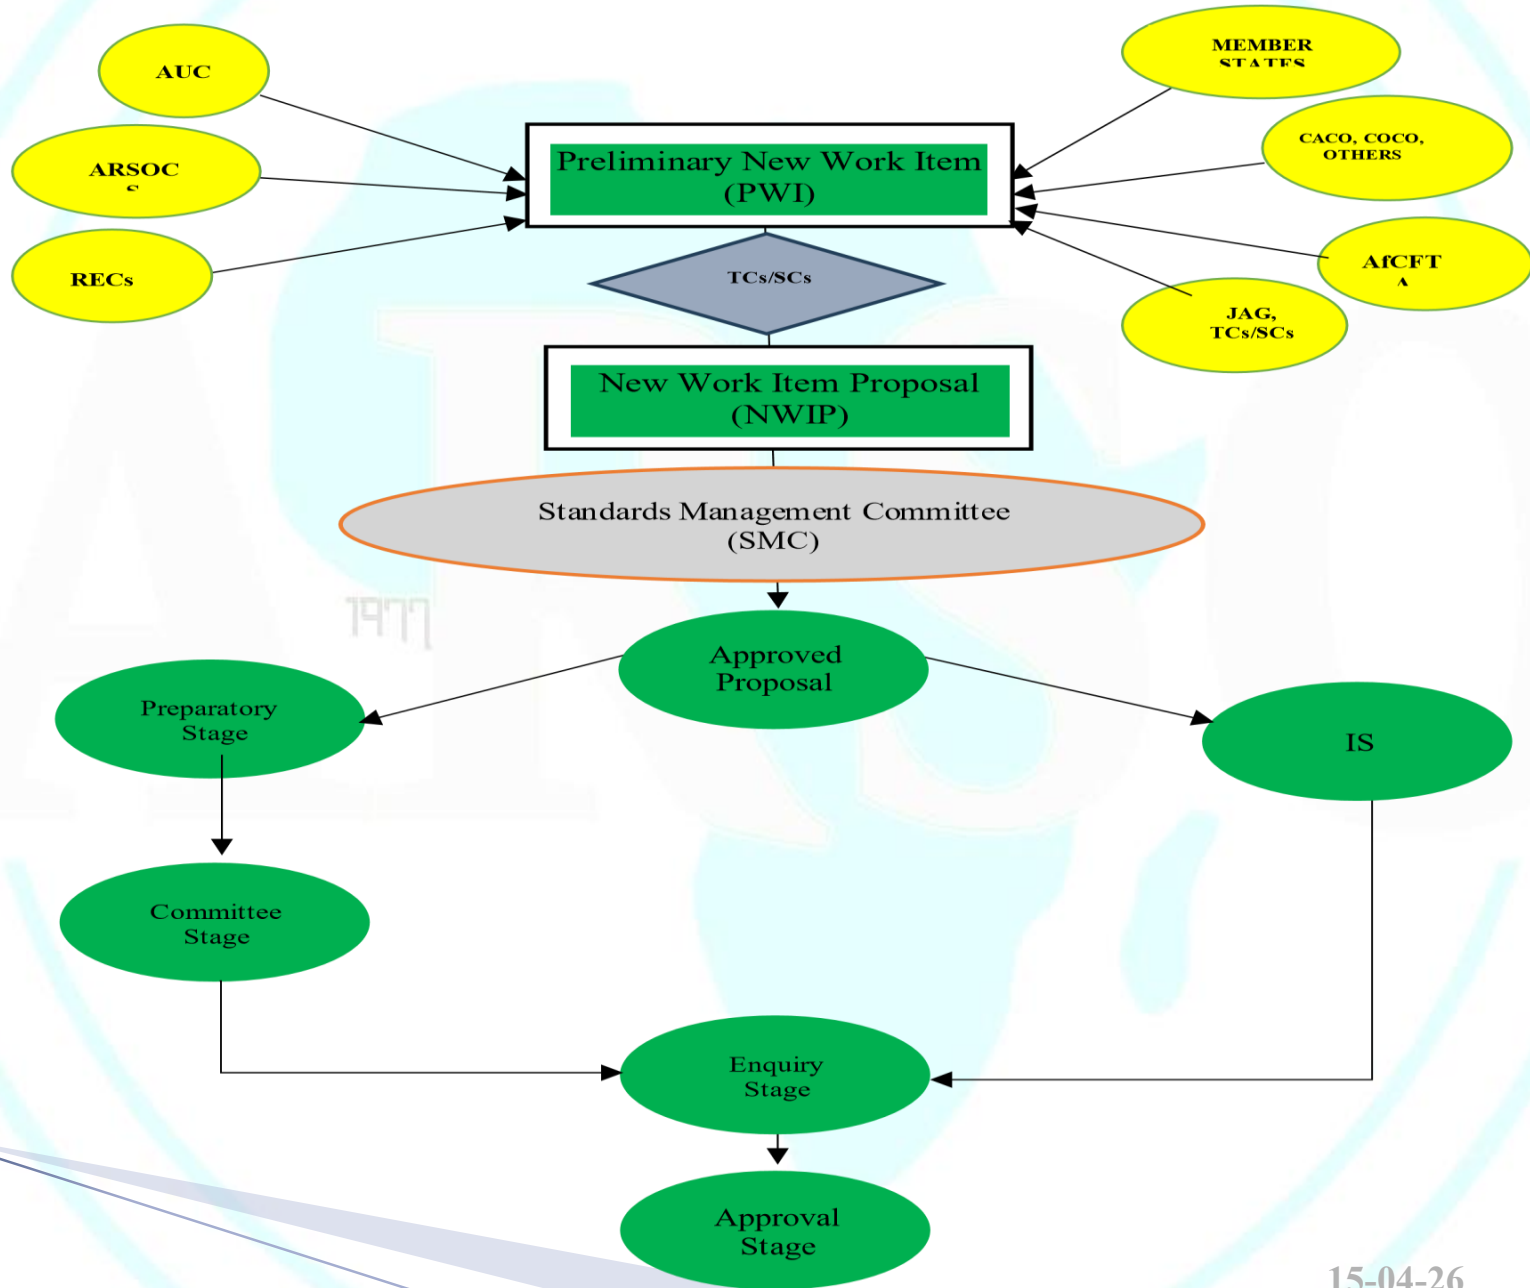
AUC

ARSOC
S

RECs

MEMBER
STATES

CACO, COCO,
OTHERS

AfCFT
A

JAG,
TCs/SCs

Preliminary New Work Item
(PWI)

TCs/SCs

New Work Item Proposal
(NWIP)

Standards Management Committee
(SMC)

1977

Approved
Proposal

Preparatory
Stage

IS

Committee
Stage

Enquiry
Stage

Approval
Stage

15-04-26